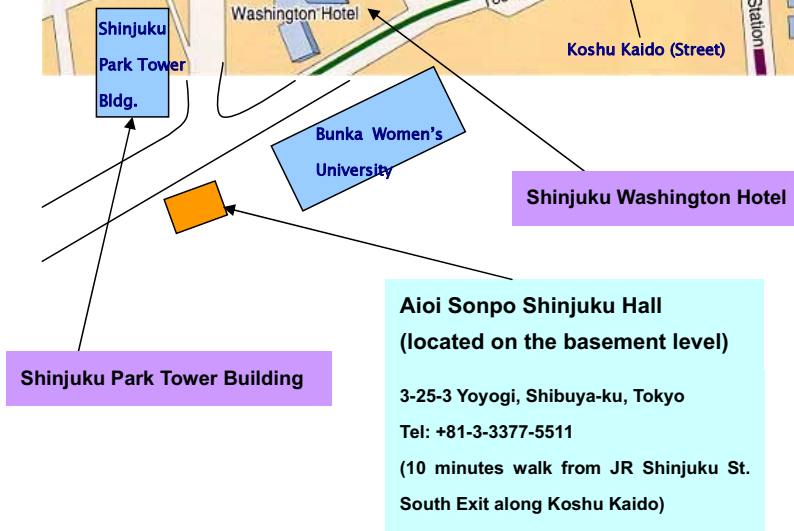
Washington Hotel

Station

Shinjuku Park Tower Bldg.

Koshu Kaido (Street)

Bunka Women's University

Shinjuku Washington Hotel

Aioi Sonpo Shinjuku Hall (located on the basement level)

3-25-3 Yoyogi, Shibuya-ku, Tokyo

Tel: +81-3-3377-5511

(10 minutes walk from JR Shinjuku St. South Exit along Koshu Kaido)

Shinjuku Park Tower Building